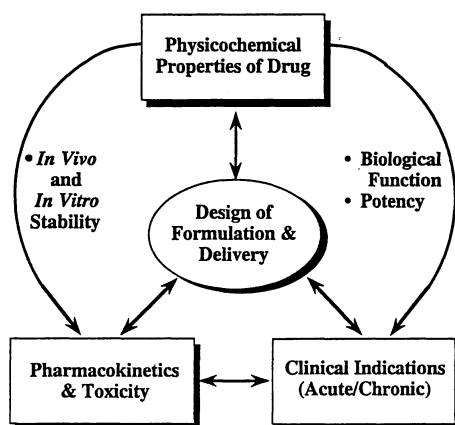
Physicochemical Properties of Drug

• In Vivo and In Vitro Stability

• Biological Function
• Potency

Design of Formulation & Delivery

Pharmacokinetics & Toxicity

Clinical Indications (Acute/Chronic)